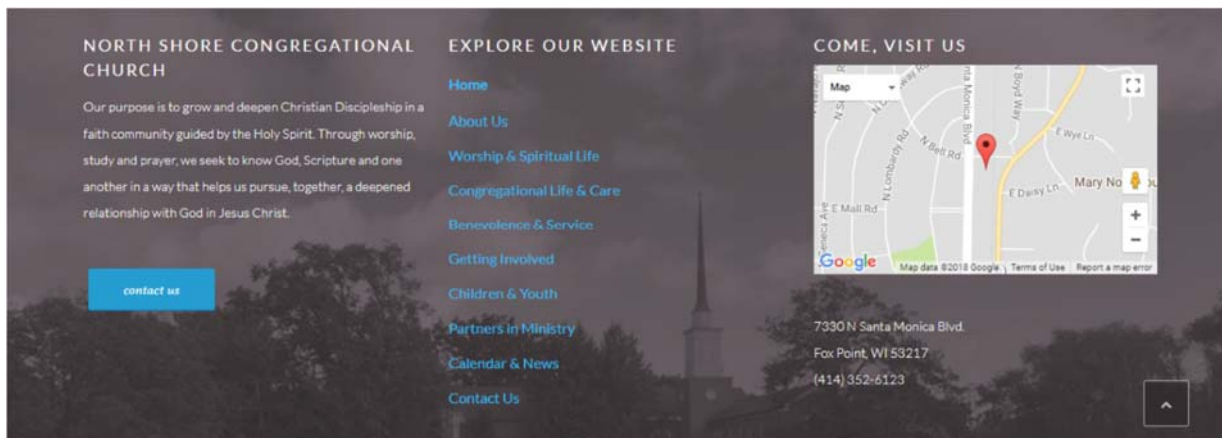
NORTH SHORE CONGREGATIONAL CHURCH

Our purpose is to grow and deepen Christian Discipleship in a faith community guided by the Holy Spirit. Through worship, study and prayer, we seek to know God, Scripture and one another in a way that helps us pursue, together, a deepened relationship with God in Jesus Christ.

contact us

EXPLORE OUR WEBSITE

Home

About Us

Worship & Spiritual Life

Congregational Life & Care

Benevolence & Service

Getting Involved

Children & Youth

Partners in Ministry

Calendar & News

Contact Us

COME, VISIT US

Map

N Santa Monica Blvd

N Boyd Way

E Wye Ln

N Bell Rd

N Lombardy Rd

E Daisy Ln

Mary No

E Mall Rd

Seneca Ave

Google

Map data ©2018 Google | Terms of Use | Report a map error

7330 N Santa Monica Blvd.

Fox Point, WI 53217

(414) 352-6123